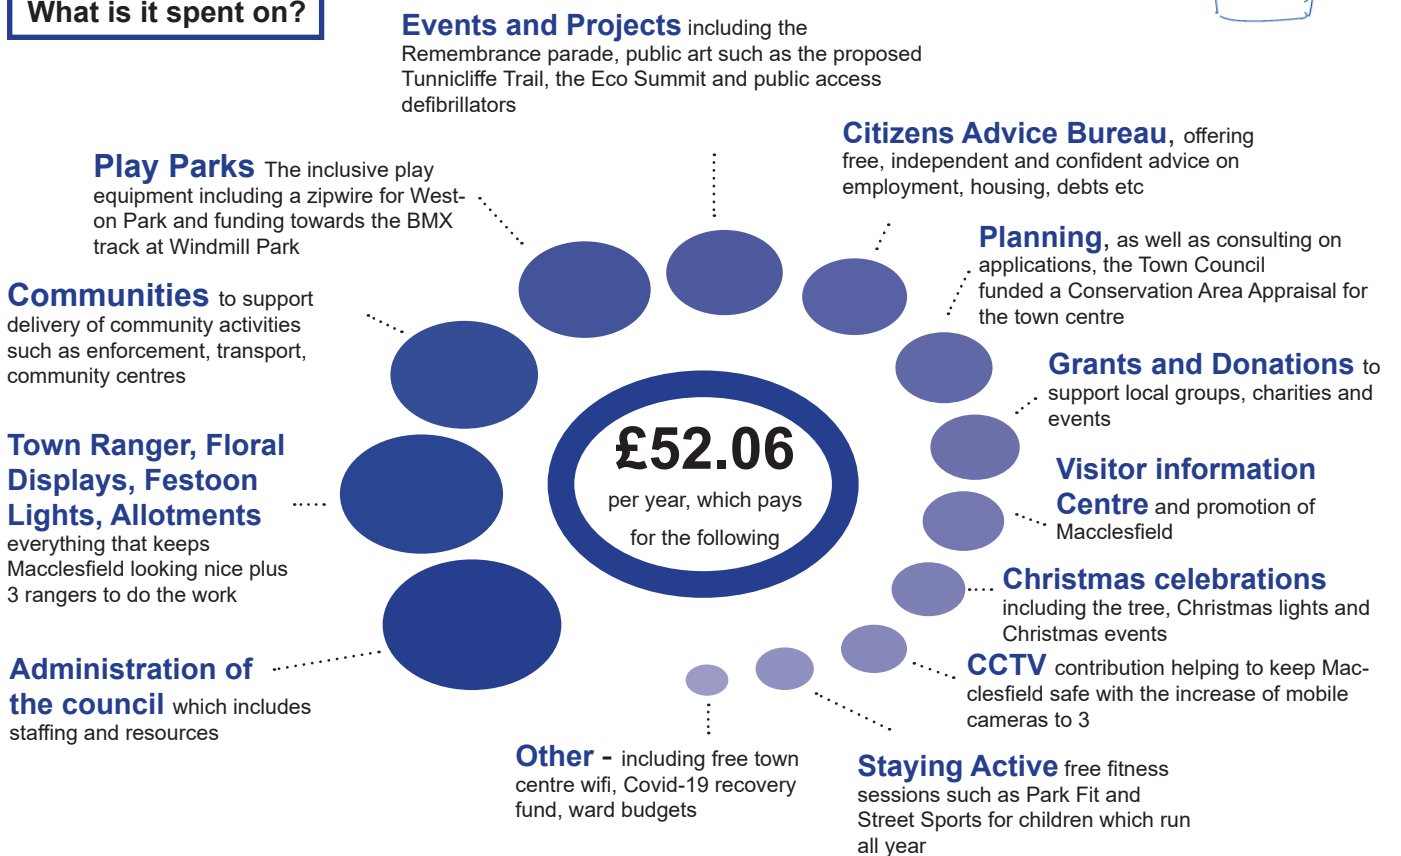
What is it spent on?

**Events and Projects** including the Remembrance parade, public art such as the proposed Tunnicliffe Trail, the Eco Summit and public access defibrillators

**Citizens Advice Bureau**, offering free, independent and confident advice on employment, housing, debts etc

**Play Parks** The inclusive play equipment including a zipwire for Weston Park and funding towards the BMX track at Windmill Park

**Planning**, as well as consulting on applications, the Town Council funded a Conservation Area Appraisal for the town centre

**Communities** to support delivery of community activities such as enforcement, transport, community centres

**Grants and Donations** to support local groups, charities and events

£52.06
per year, which pays for the following

**Town Ranger, Floral Displays, Festoon Lights, Allotments** everything that keeps Macclesfield looking nice plus 3 rangers to do the work

**Visitor information Centre** and promotion of Macclesfield

**Christmas celebrations** including the tree, Christmas lights and Christmas events

**Administration of the council** which includes staffing and resources

**CCTV** contribution helping to keep Macclesfield safe with the increase of mobile cameras to 3

**Other -** including free town centre wifi, Covid-19 recovery fund, ward budgets

**Staying Active** free fitness sessions such as Park Fit and Street Sports for children which run all year